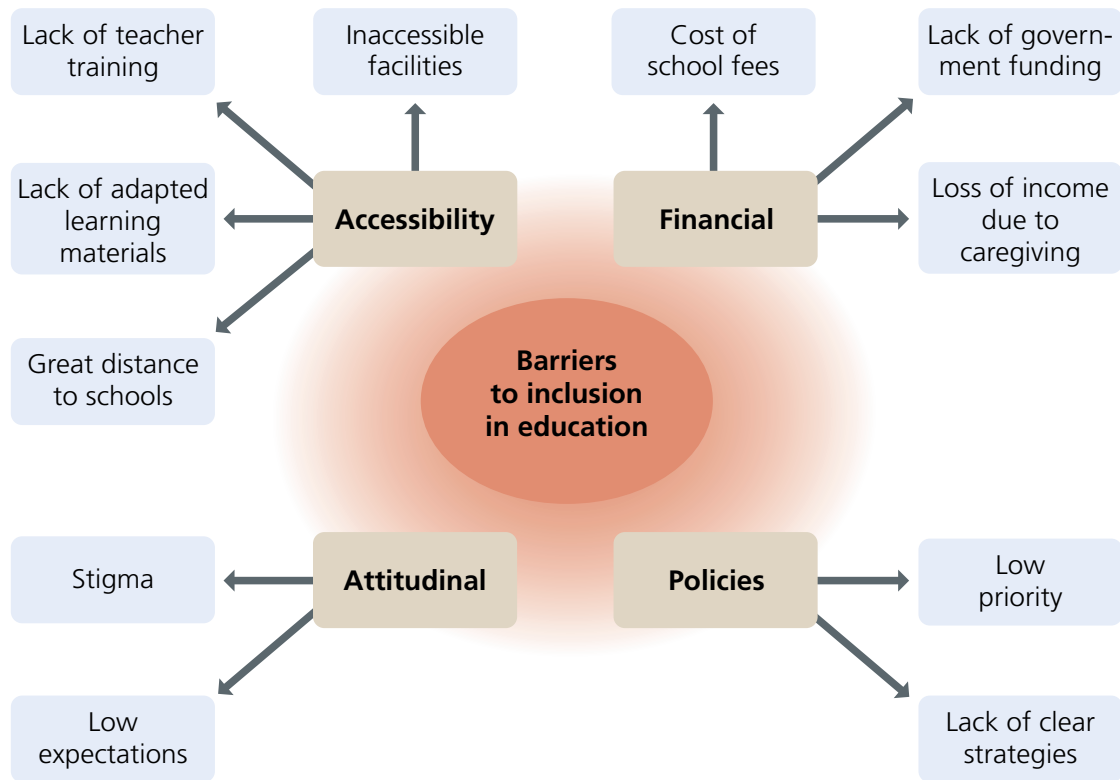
Lack of teacher training

Inaccessible facilities

Cost of school fees

Lack of government funding

Lack of adapted learning materials

Accessibility

Financial

Loss of income due to caregiving

Great distance to schools

Barriers to inclusion in education

Stigma

Attitudinal

Policies

Low priority

Low expectations

Lack of clear strategies